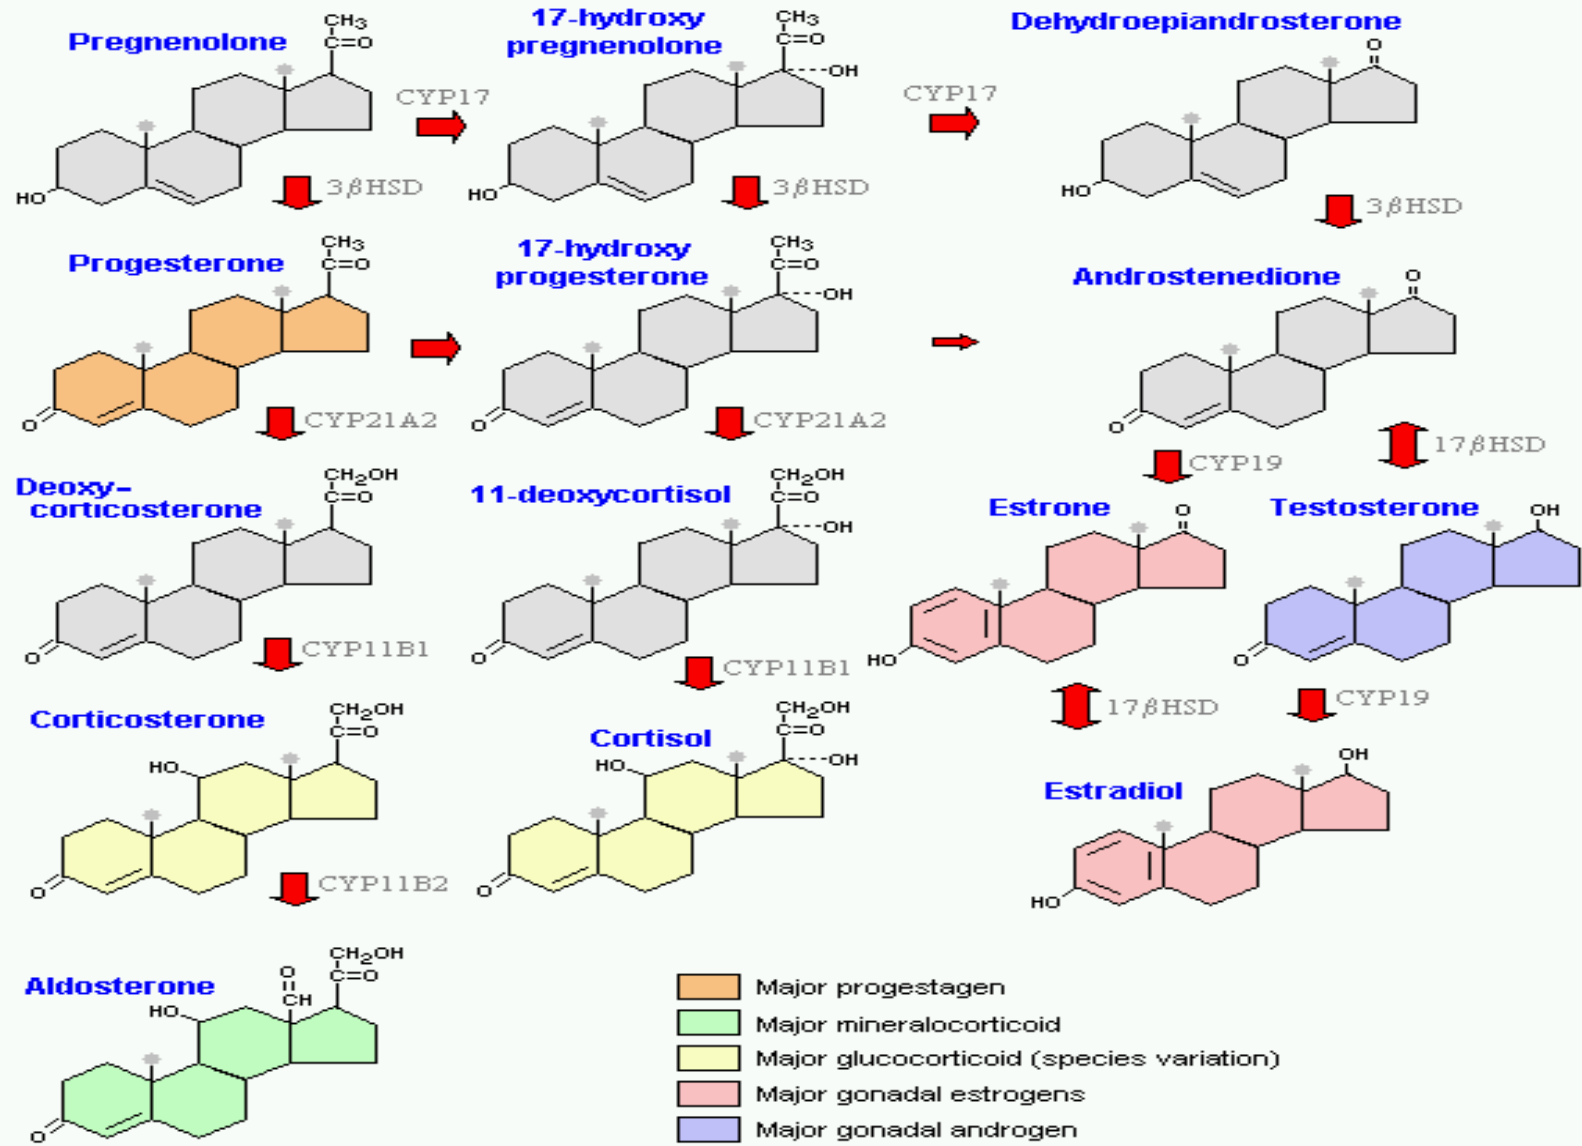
Pregnenolone
$CH_3$
C=O
HO
CYP17
3βHSD

17-hydroxy pregnenolone
$CH_3$
C=O
OH
HO
3βHSD
CYP17

Dehydroepiandrosterone
O
HO
3βHSD

Progesterone
$CH_3$
C=O
O
CYP21A2

17-hydroxy progesterone
$CH_3$
C=O
OH
O
CYP21A2

Androstenedione
O
O
CYP19
17βHSD

Deoxy-corticosterone
$CH_2OH$
C=O
O
CYP11B1

11-deoxycortisol
$CH_2OH$
C=O
OH
O
CYP11B1

Estrone
O
HO

Testosterone
OH
O

17βHSD
CYP19

Corticosterone
$CH_2OH$
C=O
HO
O
CYP11B2

Cortisol
$CH_2OH$
C=O
HO
OH
O

Estradiol
OH
HO

Aldosterone
$CH_2OH$
C=O
O
CH
HO
O

Major progestagen
Major mineralocorticoid
Major glucocorticoid (species variation)
Major gonadal estrogens
Major gonadal androgen